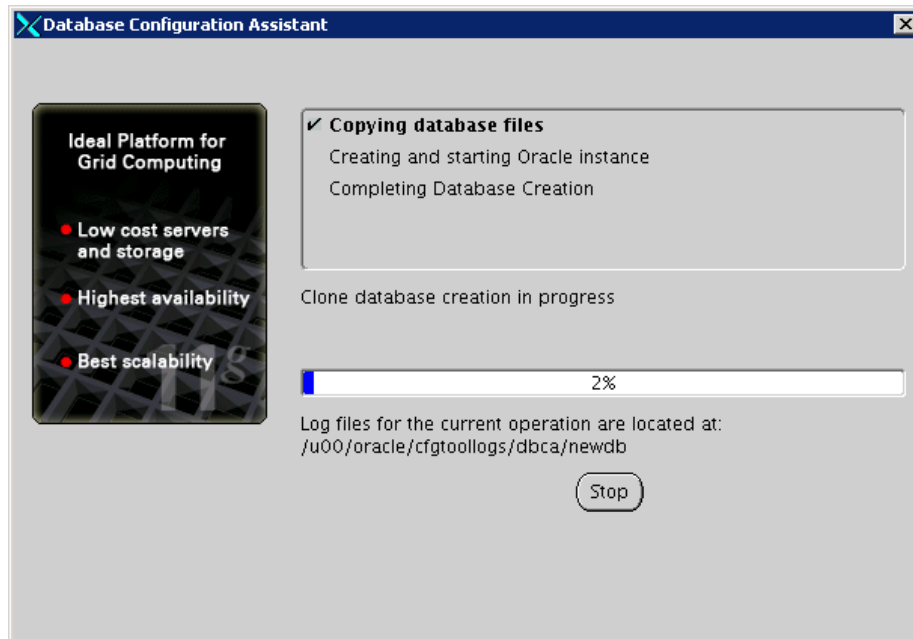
Database Configuration Assistant

Ideal Platform for Grid Computing

Low cost servers and storage

Highest availability

Best scalability

11g

✔ Copying database files
Creating and starting Oracle instance
Completing Database Creation

Clone database creation in progress

2%

Log files for the current operation are located at:
/u00/oracle/cfgtoollogs/dbca/newdb

Stop